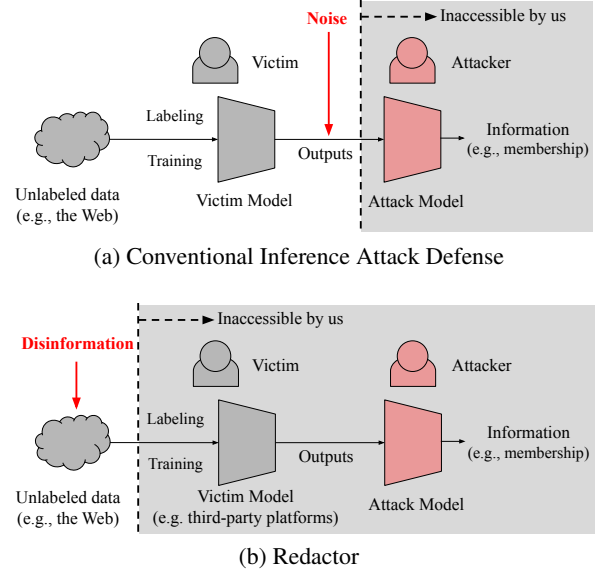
Noise

Inaccessible by us

Victim

Attacker

Labeling

Training

Outputs

Information
(e.g., membership)

Unlabeled data
(e.g., the Web)

Victim Model

Attack Model

(a) Conventional Inference Attack Defense

Inaccessible by us

Disinformation

Victim

Attacker

Labeling

Training

Outputs

Information
(e.g., membership)

Unlabeled data
(e.g., the Web)

Victim Model
(e.g. third-party platforms)

Attack Model

(b) Redactor